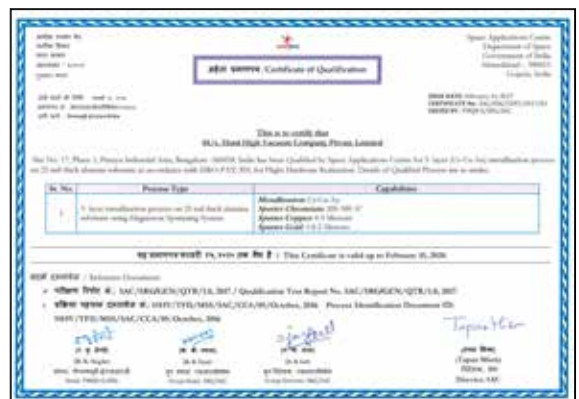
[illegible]

Space Applications Centre
Department of Space
Government of India
Ahmedabad - 380015
Gujarat, India

अर्हता प्रमाणपत्र Certificate of Qualification

ISSUE DATE: February 16, 2017
CERTIFICATE No: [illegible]
ISSUED BY: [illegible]

This is to certify that
M/s. Hind High Vacuum Company Private Limited

Site No. 17, Phase 1, Peenya Industrial Area, Bangalore - 560058, India has been Qualified by Space Applications Centre for 3 layer (Cr-Cu-Au) metallization process on 25 mil thick alumina substrate in accordance with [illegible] for Flight Hardware Realization. Details of Qualified Process are as under.

| Sr. No. | Process Type | Capabilities |
|---|---|---|
| 1 | 3 layer metallization process on 25 mil thick alumina substrate using Magnetron Sputtering System | Metallization: Cr-Cu-Au; Sputter Chromium: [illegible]; Sputter Copper: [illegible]; Sputter Gold: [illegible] |

यह प्रमाणपत्र फरवरी 15, 2020 तक वैध है । This Certificate is valid up to February 15, 2020.

संदर्भ दस्तावेज / Reference Documents:
• परीक्षण रिपोर्ट सं.: SAC/SRG/EGN/QTR/18, 2017 / Qualification Test Report No. SAC/SRG/EGN/QTR/18, 2017
• प्रक्रिया पहचान दस्तावेज सं.: SAVP/TFD/MSS/SAC/CCA/05/October, 2016 Process Identification Document ID: SAVP/TFD/MSS/SAC/CCA/05/October, 2016

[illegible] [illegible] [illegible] Tapan Misra
(Tapan Misra)
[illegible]
Director, SAC